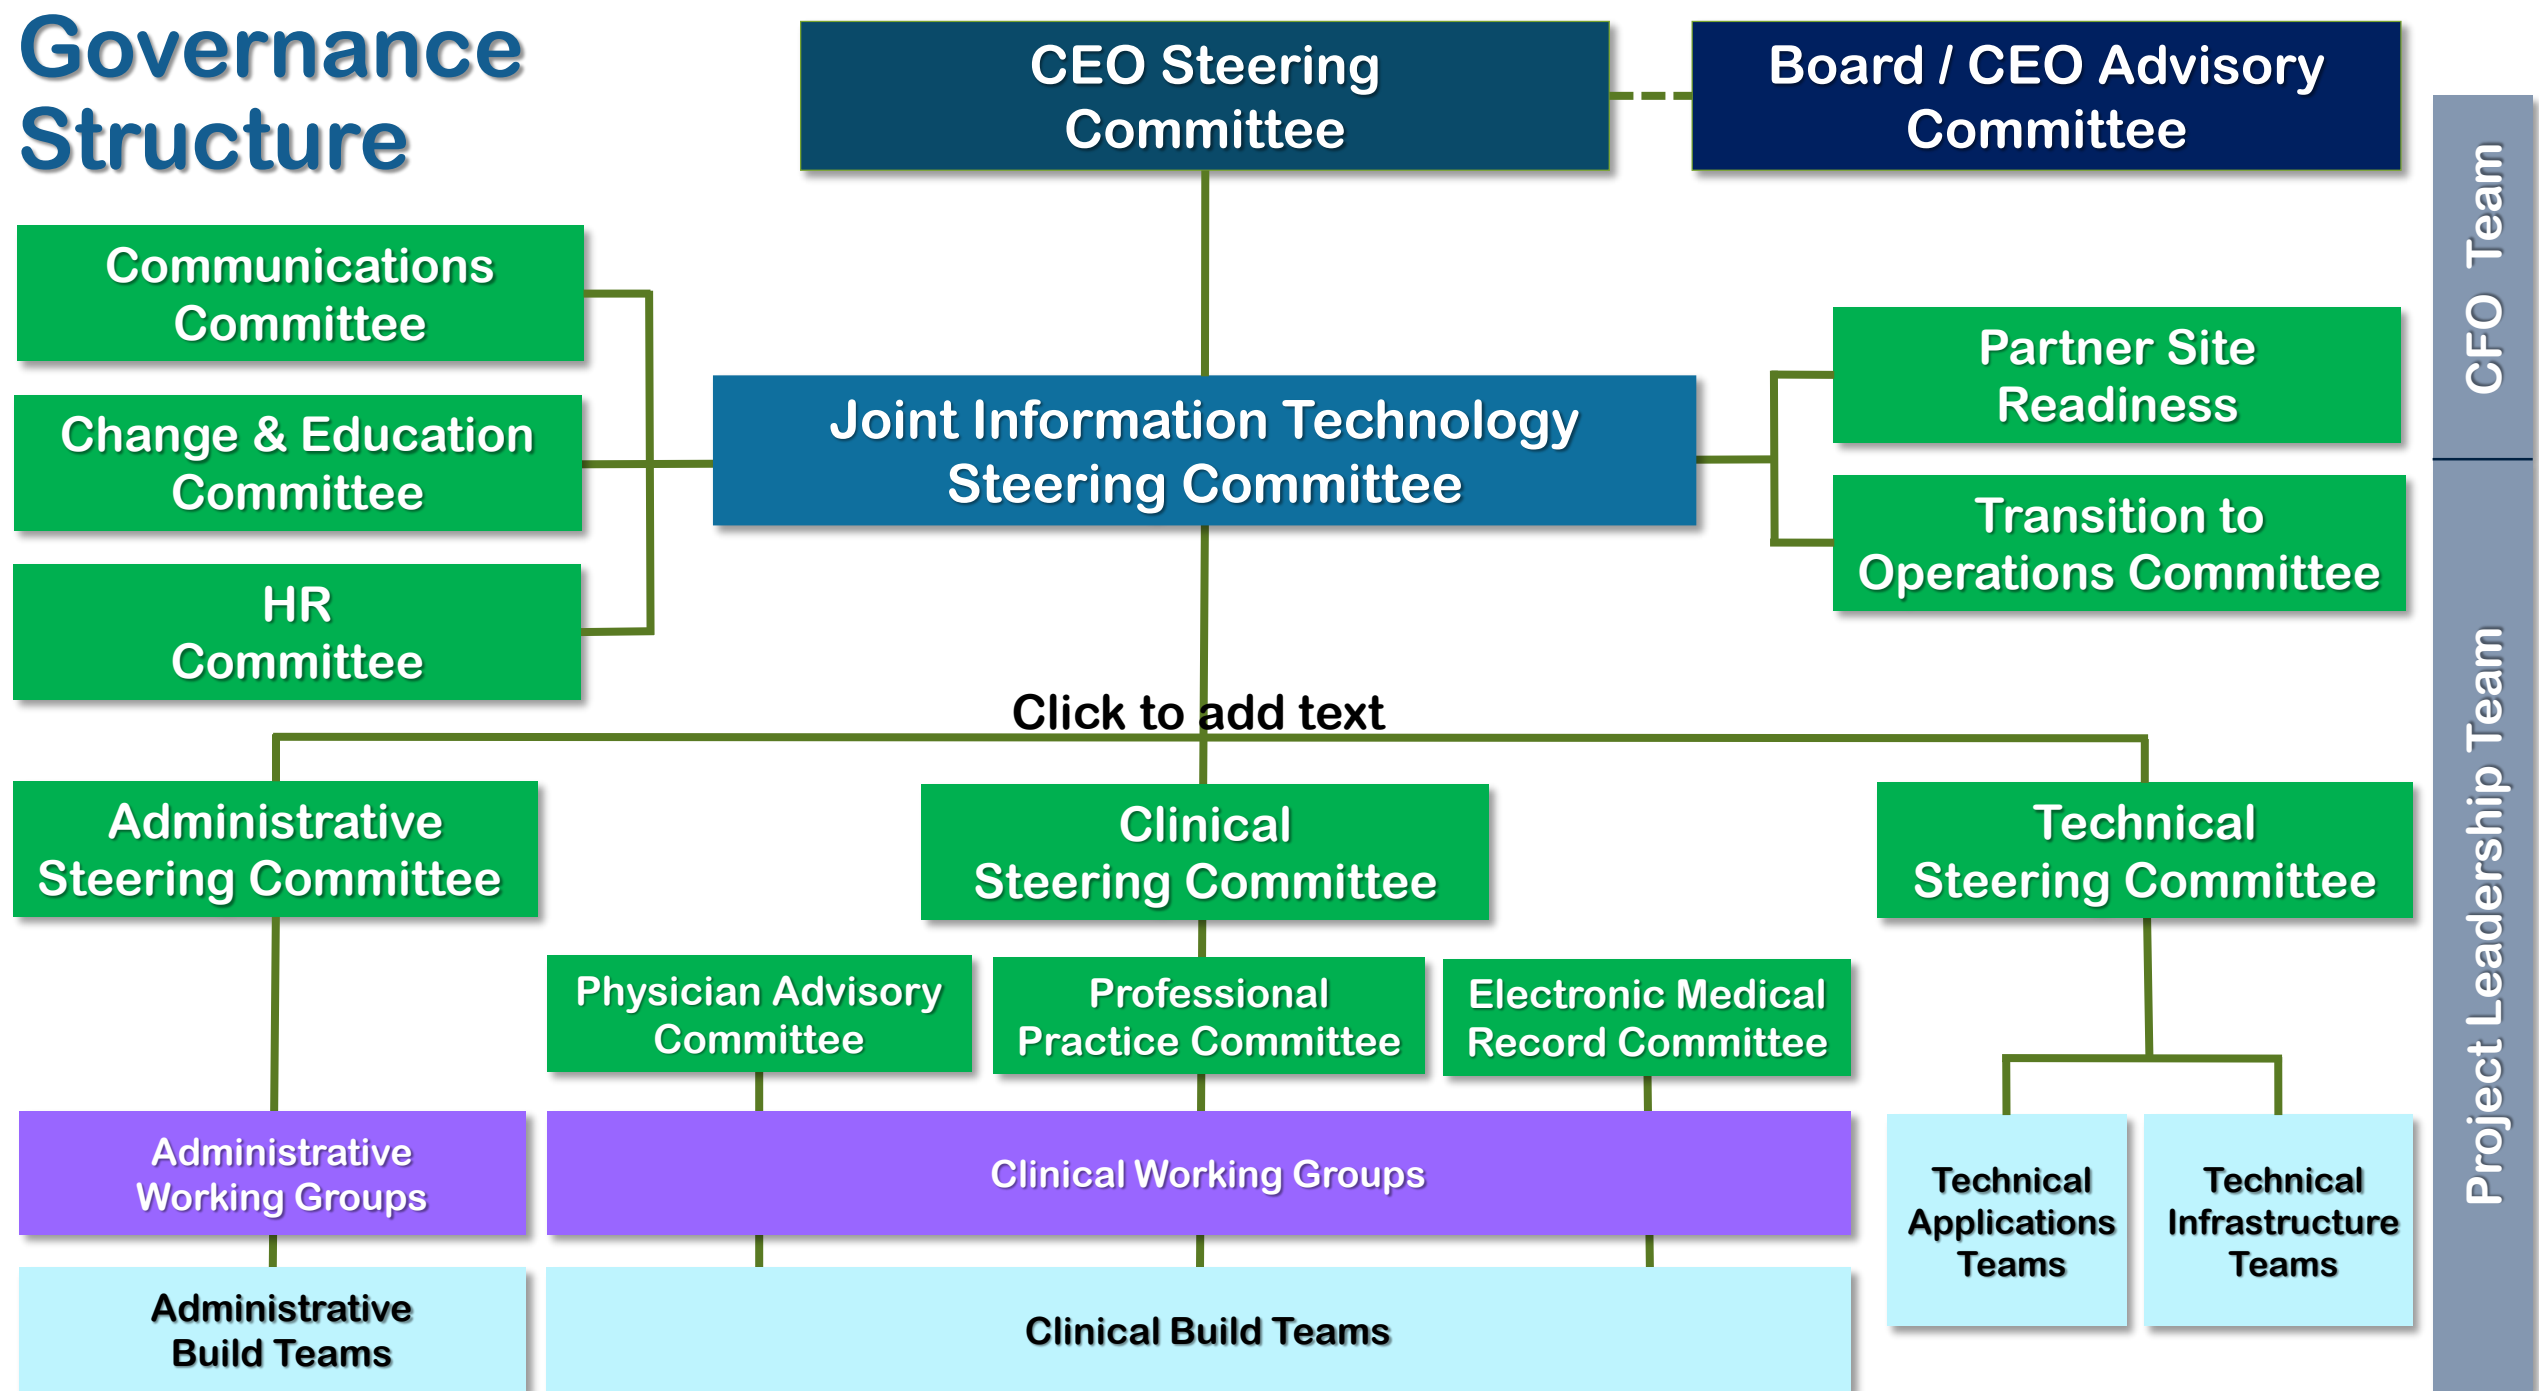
Governance Structure

CEO Steering Committee

Board / CEO Advisory Committee

CFO Team

Communications Committee

Change & Education Committee

HR Committee

Joint Information Technology Steering Committee

Partner Site Readiness

Transition to Operations Committee

Project Leadership Team

Click to add text

Administrative Steering Committee

Clinical Steering Committee

Technical Steering Committee

Physician Advisory Committee

Professional Practice Committee

Electronic Medical Record Committee

Administrative Working Groups

Clinical Working Groups

Technical Applications Teams

Technical Infrastructure Teams

Administrative Build Teams

Clinical Build Teams